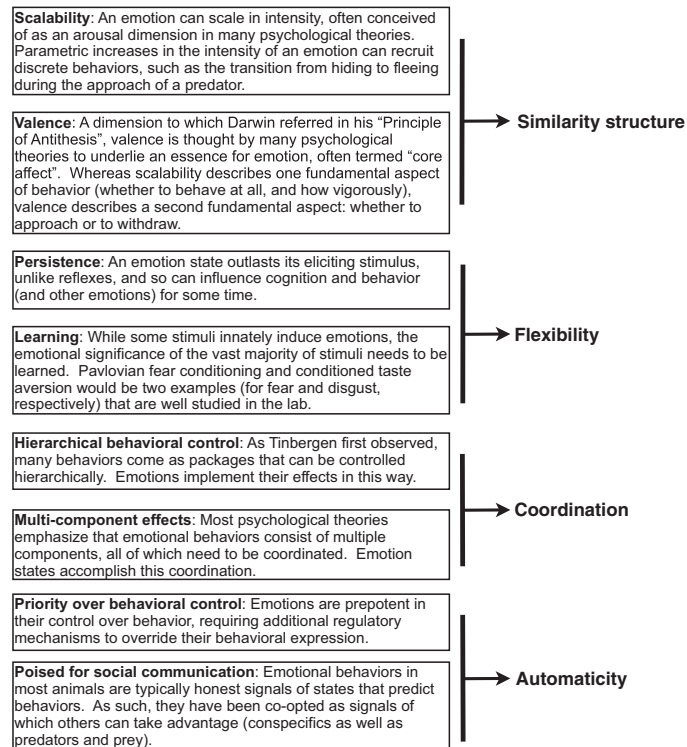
**Scalability**: An emotion can scale in intensity, often conceived of as an arousal dimension in many psychological theories. Parametric increases in the intensity of an emotion can recruit discrete behaviors, such as the transition from hiding to fleeing during the approach of a predator.

**Valence**: A dimension to which Darwin referred in his "Principle of Antithesis", valence is thought by many psychological theories to underlie an essence for emotion, often termed "core affect". Whereas scalability describes one fundamental aspect of behavior (whether to behave at all, and how vigorously), valence describes a second fundamental aspect: whether to approach or to withdraw.

**Similarity structure**

**Persistence**: An emotion state outlasts its eliciting stimulus, unlike reflexes, and so can influence cognition and behavior (and other emotions) for some time.

**Learning**: While some stimuli innately induce emotions, the emotional significance of the vast majority of stimuli needs to be learned. Pavlovian fear conditioning and conditioned taste aversion would be two examples (for fear and disgust, respectively) that are well studied in the lab.

**Flexibility**

**Hierarchical behavioral control**: As Tinbergen first observed, many behaviors come as packages that can be controlled hierarchically. Emotions implement their effects in this way.

**Multi-component effects**: Most psychological theories emphasize that emotional behaviors consist of multiple components, all of which need to be coordinated. Emotion states accomplish this coordination.

**Coordination**

**Priority over behavioral control**: Emotions are prepotent in their control over behavior, requiring additional regulatory mechanisms to override their behavioral expression.

**Poised for social communication**: Emotional behaviors in most animals are typically honest signals of states that predict behaviors. As such, they have been co-opted as signals of which others can take advantage (conspecifics as well as predators and prey).

**Automaticity**